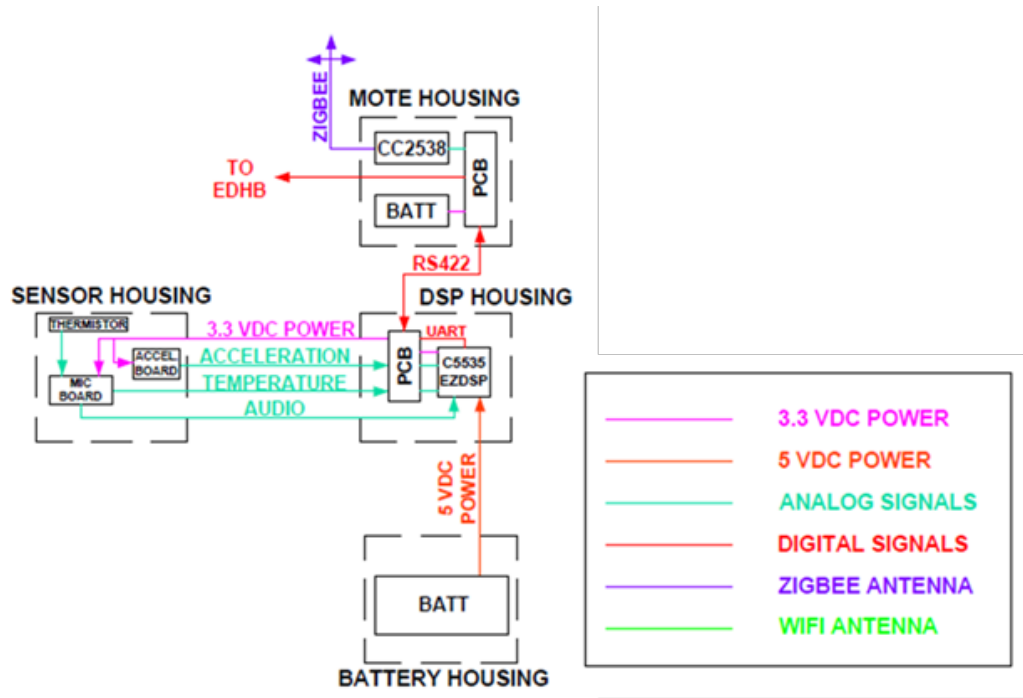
ZIGBEE

MOTE HOUSING

CC2538

PCB

TO EDHB

BATT

RS422

SENSOR HOUSING

DSP HOUSING

THERMISTOR

3.3 VDC POWER

UART

ACCEL BOARD

ACCELERATION

PCB

C5535 EZDSP

MIC BOARD

TEMPERATURE

AUDIO

5 VDC POWER

BATT

BATTERY HOUSING

3.3 VDC POWER

5 VDC POWER

ANALOG SIGNALS

DIGITAL SIGNALS

ZIGBEE ANTENNA

WIFI ANTENNA